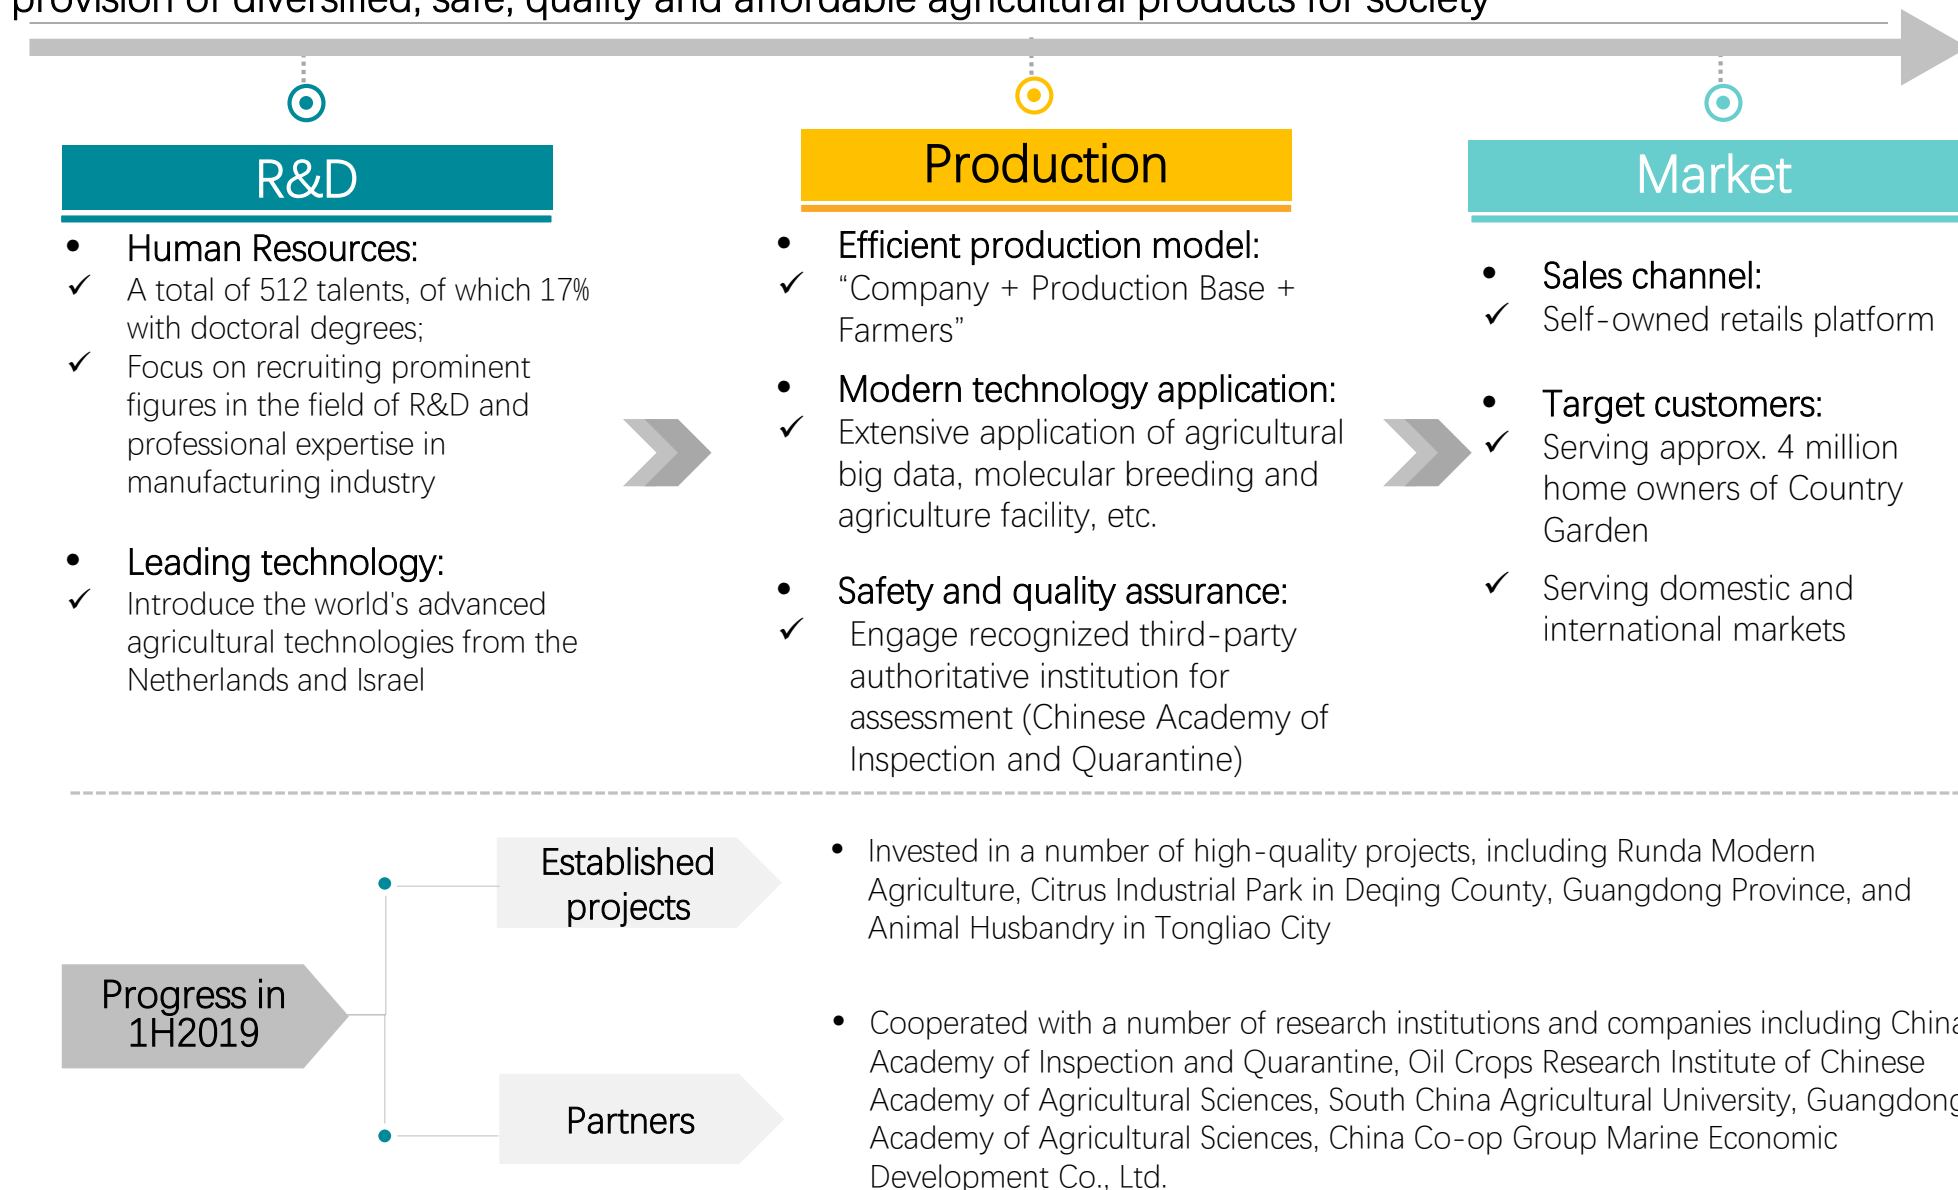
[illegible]

R&D

• Human Resources:
✓ A total of 512 talents, of which 17% with doctoral degrees;
✓ Focus on recruiting prominent figures in the field of R&D and professional expertise in manufacturing industry

• Leading technology:
✓ Introduce the world's advanced agricultural technologies from the Netherlands and Israel

Production

• Efficient production model:
✓ “Company + Production Base + Farmers”

• Modern technology application:
✓ Extensive application of agricultural big data, molecular breeding and agriculture facility, etc.

• Safety and quality assurance:
✓ Engage recognized third-party authoritative institution for assessment (Chinese Academy of Inspection and Quarantine)

Market

• Sales channel:
✓ Self-owned retails platform

• Target customers:
✓ Serving approx. 4 million home owners of Country Garden
✓ Serving domestic and international markets

Progress in 1H2019

Established projects

• Invested in a number of high-quality projects, including Runda Modern Agriculture, Citrus Industrial Park in Deqing County, Guangdong Province, and Animal Husbandry in Tongliao City

Partners

• Cooperated with a number of research institutions and companies including China Academy of Inspection and Quarantine, Oil Crops Research Institute of Chinese Academy of Agricultural Sciences, South China Agricultural University, Guangdong Academy of Agricultural Sciences, China Co-op Group Marine Economic Development Co., Ltd.